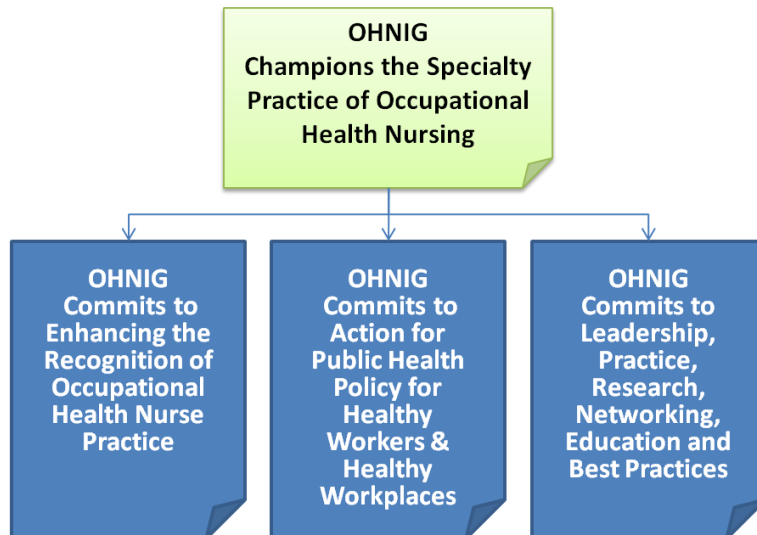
OHNIG
Champions the Specialty Practice of Occupational Health Nursing

OHNIG
Commits to Enhancing the Recognition of Occupational Health Nurse Practice

OHNIG
Commits to Action for Public Health Policy for Healthy Workers & Healthy Workplaces

OHNIG
Commits to Leadership, Practice, Research, Networking, Education and Best Practices